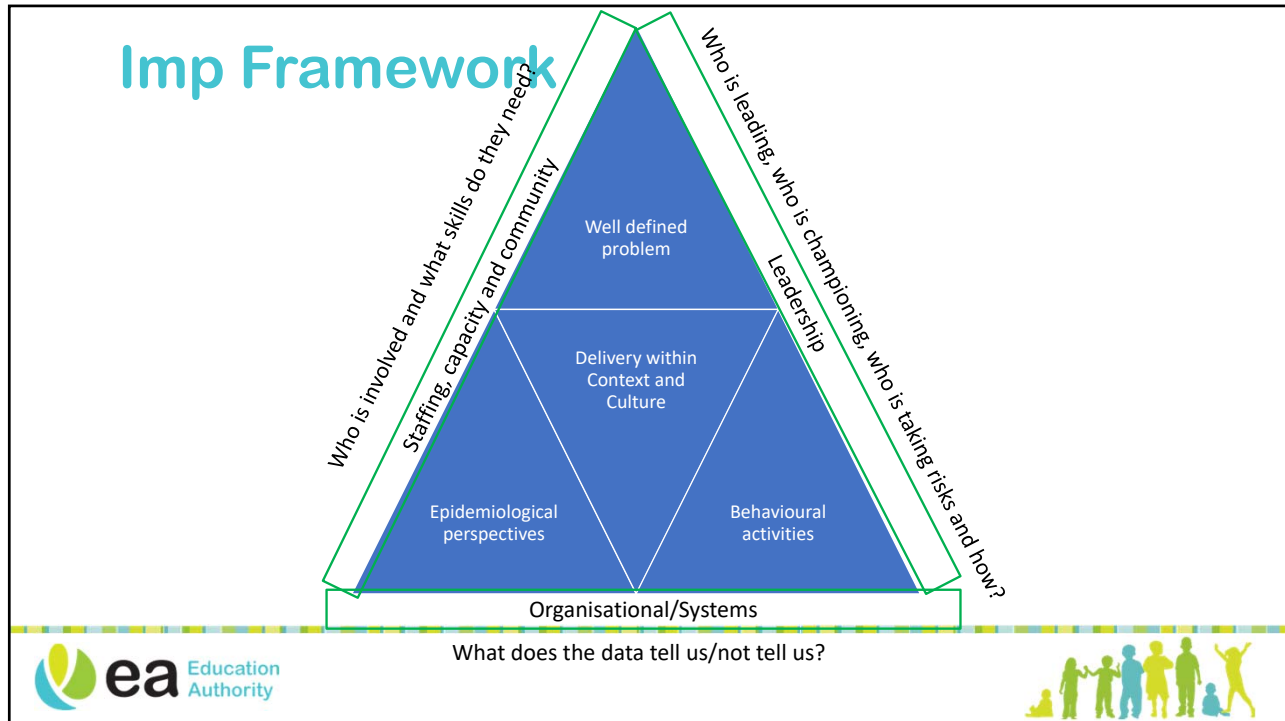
Imp Framework

Who is involved and what skills do they need?

Staffing, capacity and community

Well defined problem

Delivery within Context and Culture

Epidemiological perspectives

Behavioural activities

Leadership

Who is leading, who is championing, who is taking risks and how?

Organisational/Systems

What does the data tell us/not tell us?

ea Education Authority